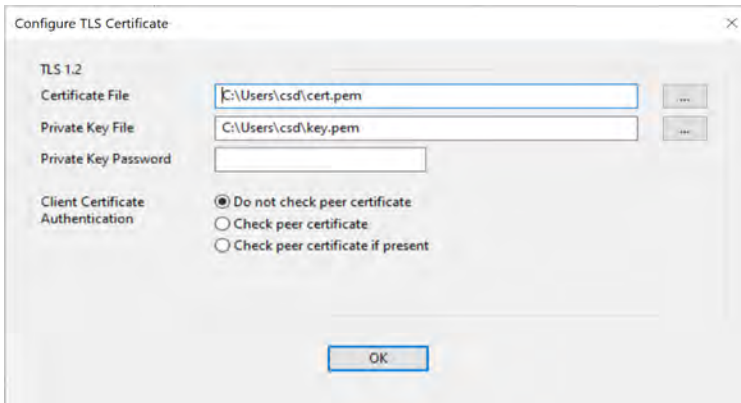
Configure TLS Certificate

×

TLS 1.2

Certificate File C:\Users\csd\cert.pem ...

Private Key File C:\Users\csd\key.pem ...

Private Key Password

Client Certificate Authentication

Do not check peer certificate

Check peer certificate

Check peer certificate if present

OK